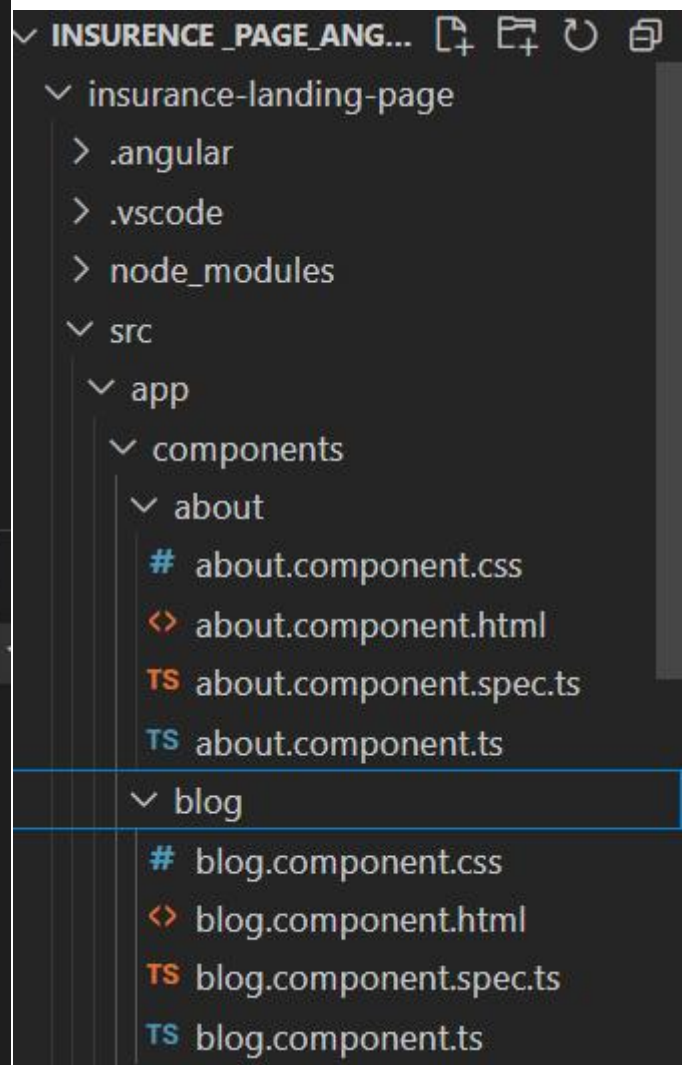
INSURENCE_PAGE_ANG...
insurance-landing-page
.angular
.vscode
node_modules
src
app
components
about
# about.component.css
<> about.component.html
TS about.component.spec.ts
TS about.component.ts
blog
# blog.component.css
<> blog.component.html
TS blog.component.spec.ts
TS blog.component.ts